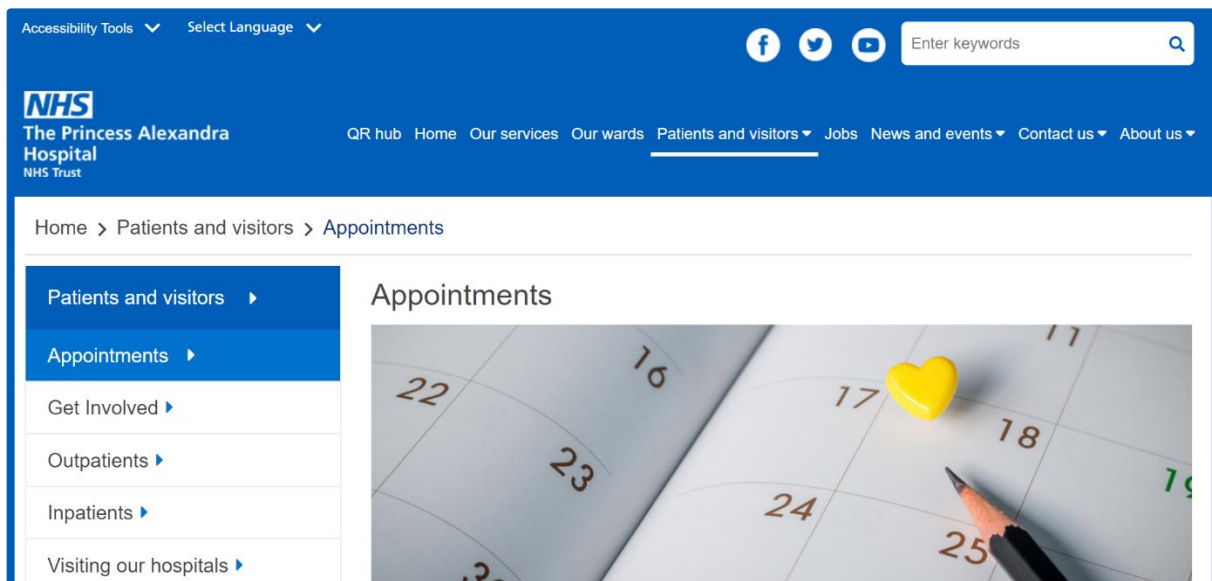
Accessibility Tools Select Language

Enter keywords

NHS
The Princess Alexandra Hospital
NHS Trust

QR hub Home Our services Our wards Patients and visitors Jobs News and events Contact us About us

Home > Patients and visitors > Appointments

Patients and visitors

Appointments

Get Involved

Outpatients

Inpatients

Visiting our hospitals

Appointments

22 16 17 11 18 23 24 25 1